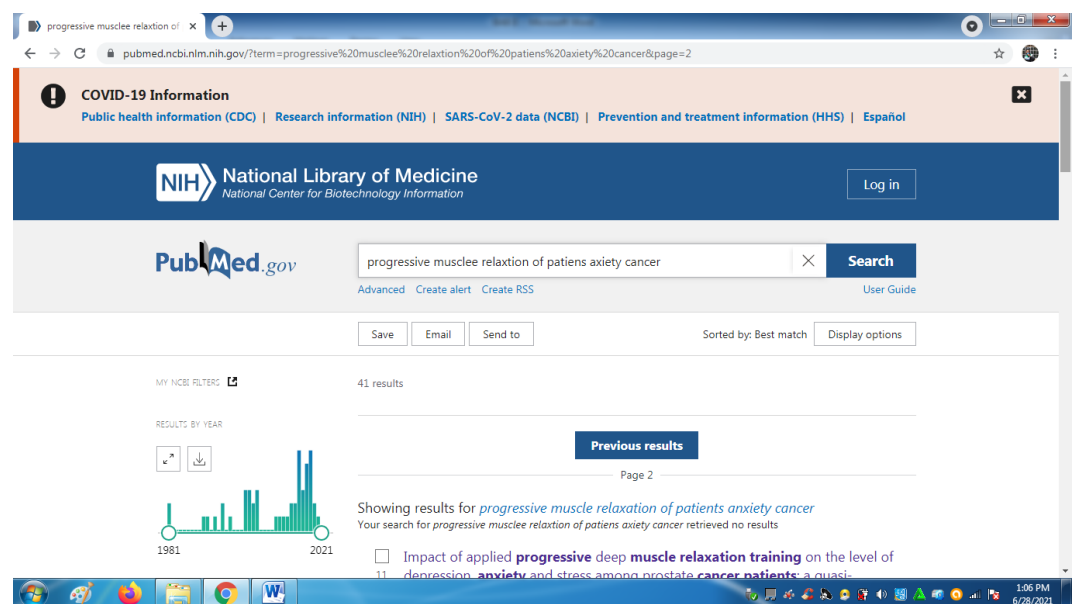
progressive musclee relaxtion of ×

pubmed.ncbi.nlm.nih.gov/?term=progressive%20musclee%20relaxtion%20of%20patiens%20axiety%20cancer&page=2

COVID-19 Information
Public health information (CDC) | Research information (NIH) | SARS-CoV-2 data (NCBI) | Prevention and treatment information (HHS) | Español

NIH National Library of Medicine
National Center for Biotechnology Information

Log in

PubMed.gov

progressive musclee relaxtion of patiens axiety cancer

Search

Advanced Create alert Create RSS

User Guide

Save Email Send to

Sorted by: Best match Display options

MY NCBI FILTERS

RESULTS BY YEAR

1981 2021

41 results

Previous results

Page 2

Showing results for progressive muscle relaxation of patients anxiety cancer
Your search for progressive musclee relaxtion of patiens axiety cancer retrieved no results

Impact of applied progressive deep muscle relaxation training on the level of
11 depression, anxiety and stress among prostate cancer patients: a quasi-

1:06 PM
6/28/2021